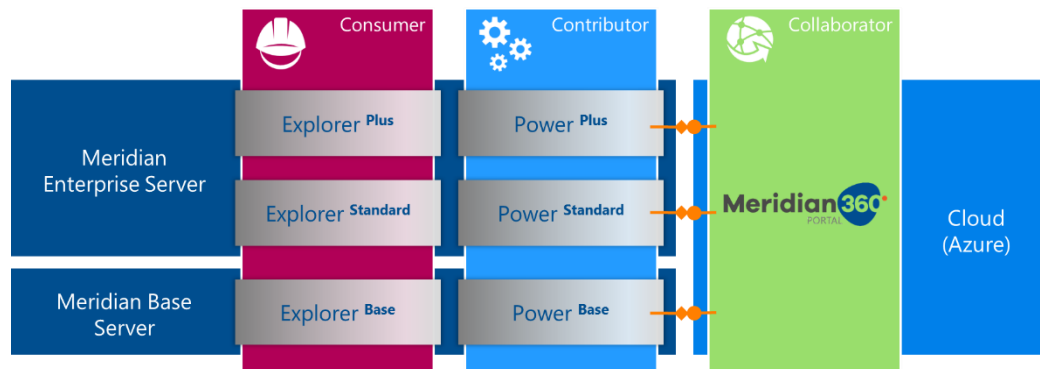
Consumer

Contributor

Collaborator

Meridian Enterprise Server

Meridian Base Server

Explorer Plus

Explorer Standard

Explorer Base

Power Plus

Power Standard

Power Base

Meridian360 PORTAL

Cloud (Azure)